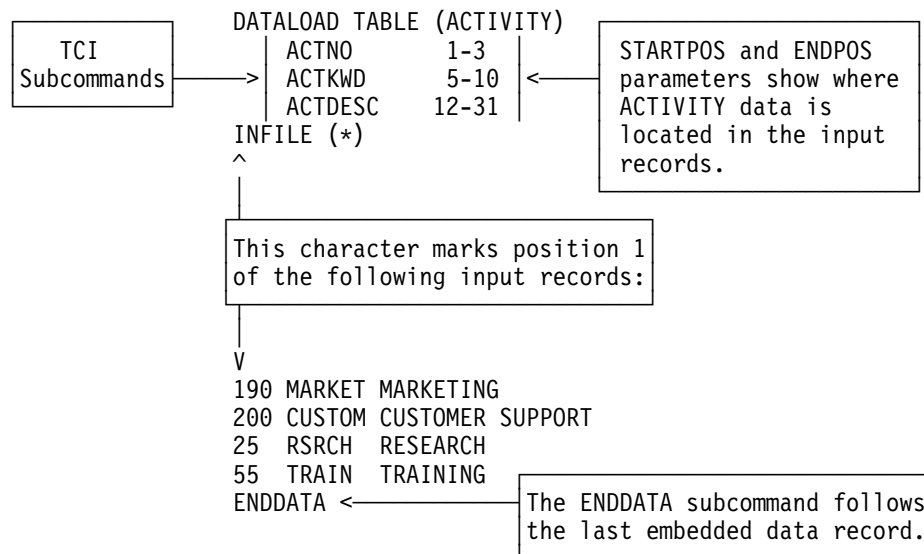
DATALOAD TABLE (ACTIVITY)
ACTNO 1-3
ACTKWD 5-10
ACTDESC 12-31
INFILE (*)

TCI Subcommands

STARTPOS and ENDPOS parameters show where ACTIVITY data is located in the input records.

This character marks position 1 of the following input records:

190 MARKET MARKETING
200 CUSTOM CUSTOMER SUPPORT
25 RSRCH RESEARCH
55 TRAIN TRAINING
ENDDATA

The ENDDATA subcommand follows the last embedded data record.